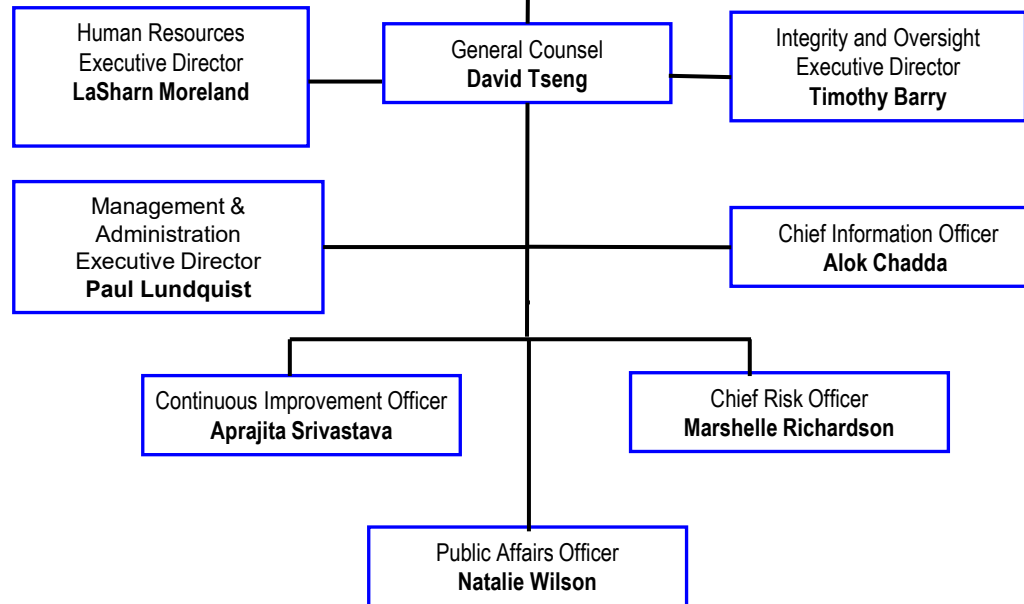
Human Resources
Executive Director
**LaSharn Moreland**

General Counsel
**David Tseng**

Integrity and Oversight
Executive Director
**Timothy Barry**

Management &
Administration
Executive Director
**Paul Lundquist**

Chief Information Officer
**Alok Chadda**

Continuous Improvement Officer
**Aprajita Srivastava**

Chief Risk Officer
**Marshelle Richardson**

Public Affairs Officer
**Natalie Wilson**